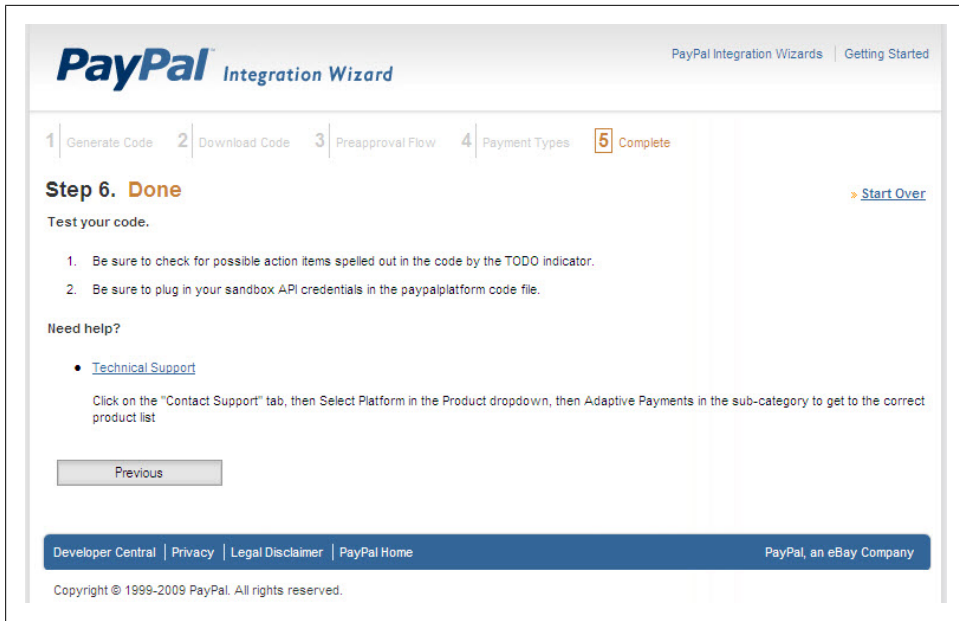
PayPal Integration Wizard

PayPal Integration Wizards | Getting Started

1 Generate Code 2 Download Code 3 Preapproval Flow 4 Payment Types 5 Complete

Step 6. Done

» Start Over

Test your code.

1. Be sure to check for possible action items spelled out in the code by the TODO indicator.
2. Be sure to plug in your sandbox API credentials in the paypalplatform code file.

Need help?

• Technical Support

Click on the "Contact Support" tab, then Select Platform in the Product dropdown, then Adaptive Payments in the sub-category to get to the correct product list

Previous

Developer Central | Privacy | Legal Disclaimer | PayPal Home

PayPal, an eBay Company

Copyright © 1999-2009 PayPal. All rights reserved.